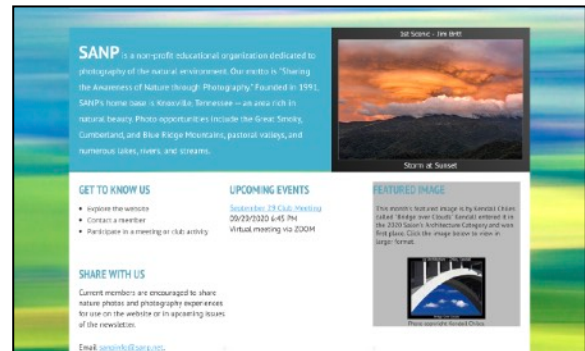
SANP is a non-profit educational organization dedicated to photography of the natural environment. Our motto is "Sharing the Awareness of Nature through Photography." Founded in 1991, SANP's home base is Knoxville, Tennessee — an area rich in natural beauty. Photo opportunities include the Great Smoky, Cumberland, and Blue Ridge Mountains, pastoral valleys, and numerous lakes, rivers, and streams.

1st Scenic - Tim Britt

Storm at Sunset

GET TO KNOW US

- Explore the website
- Contact a member
- Participate in a meeting or club activity

UPCOMING EVENTS

September 29 Club Meeting
09/29/2020 6:45 PM
Virtual meeting via ZOOM

FEATURED IMAGE

This month's featured image is by Kendall Chiles called "Bridge over Clouds". Kendall entered it in the 2020 Salon's Architecture Category and won first place. Click the image below to view in larger format.

Photo copyright Kendall Chiles

SHARE WITH US

Current members are encouraged to share nature photos and photography experiences for use on the website or in upcoming issues of the newsletter.

Email sanpinfo@sanp.net.